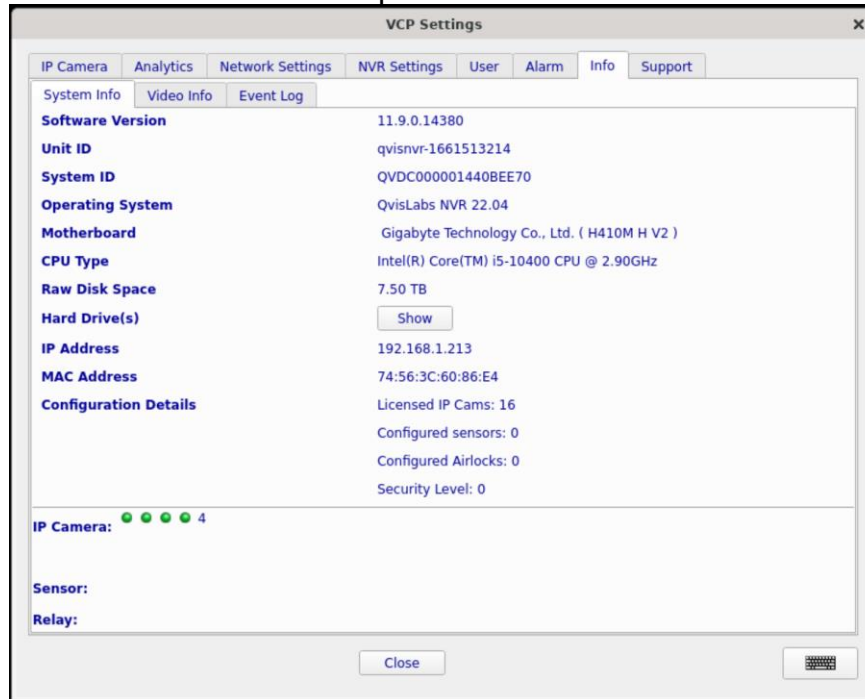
VCP Settings

×

IP Camera | Analytics | Network Settings | NVR Settings | User | Alarm | Info | Support

System Info | Video Info | Event Log

| | |
|---|---|
| Software Version | 11.9.0.14380 |
| Unit ID | qvisnvr-1661513214 |
| System ID | QVDC000001440BEE70 |
| Operating System | QvisLabs NVR 22.04 |
| Motherboard | Gigabyte Technology Co., Ltd. ( H410M H V2 ) |
| CPU Type | Intel(R) Core(TM) i5-10400 CPU @ 2.90GHz |
| Raw Disk Space | 7.50 TB |
| Hard Drive(s) | Show |
| IP Address | 192.168.1.213 |
| MAC Address | 74:56:3C:60:86:E4 |
| Configuration Details | Licensed IP Cams: 16 |
| | Configured sensors: 0 |
| | Configured Airlocks: 0 |
| | Security Level: 0 |

IP Camera: 4

Sensor:

Relay:

Close